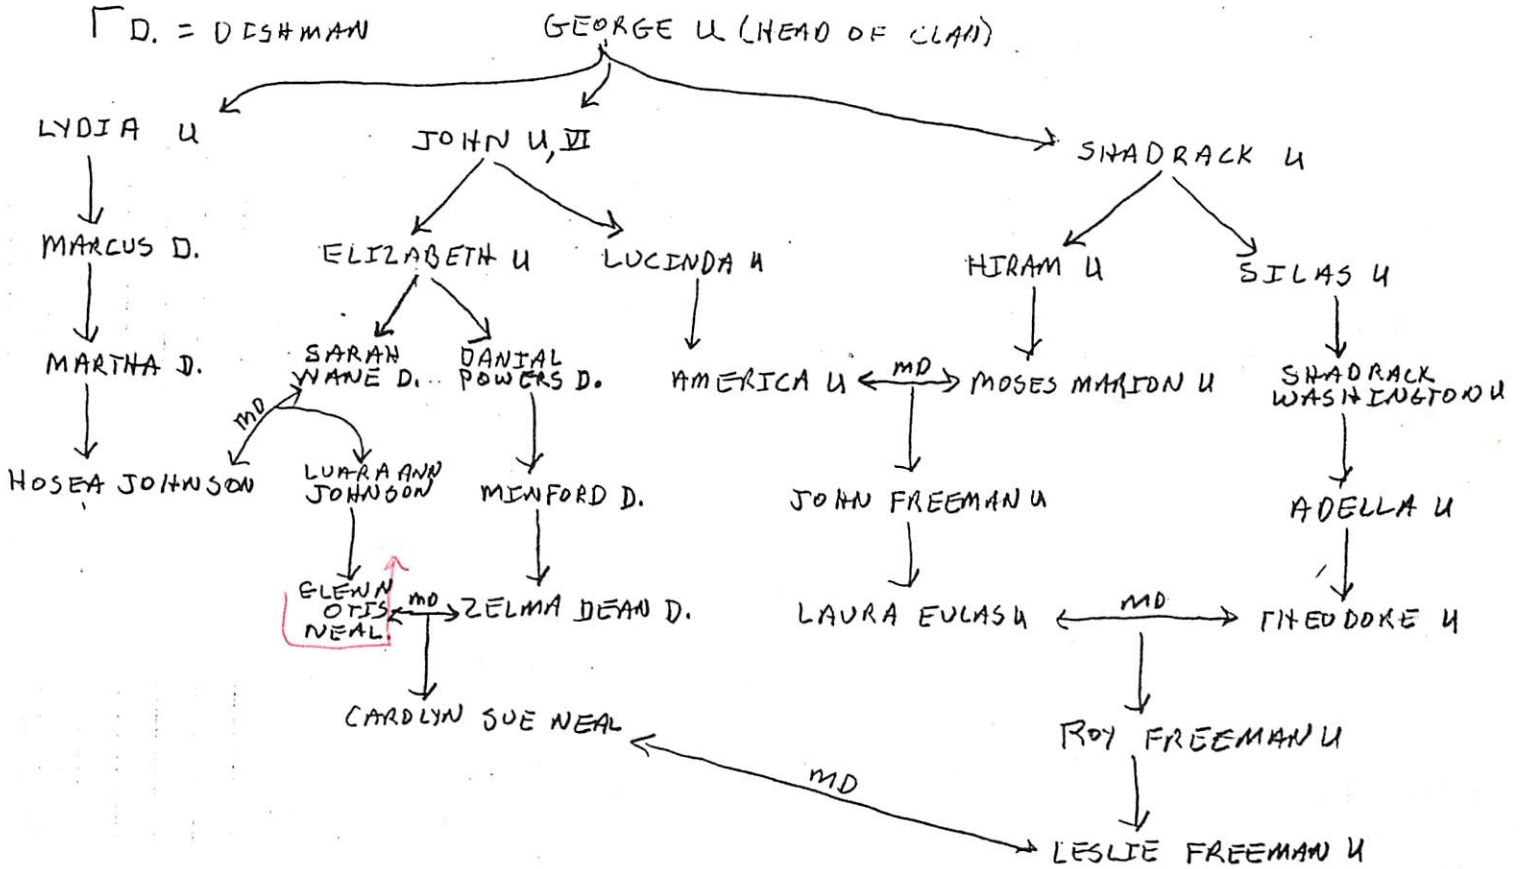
D. = DESHMAN

GEORGE U (HEAD OF CLAN)

LYDIA U

JOHN U, VI

SHADRACK U

MARCUS D.

ELIZABETH U

LUCINDA U

HIRAM U

SILAS U

MARTHA D.

SARAH WANE D.

DANIAL POWERS D.

AMERICA U

MD

MOSES MARION U

SHADRACK WASHINGTON U

MD

HOSEA JOHNSON

LUARA ANN JOHNSON

MINFORD D.

JOHN FREEMAN U

ADELLA U

GLENN OTIS NEAL

MD

ZELMA DEAN D.

LAURA EULAS U

MD

THEODORE U

CAROLYN SUE NEAL

ROY FREEMAN U

MD

LESLIE FREEMAN U